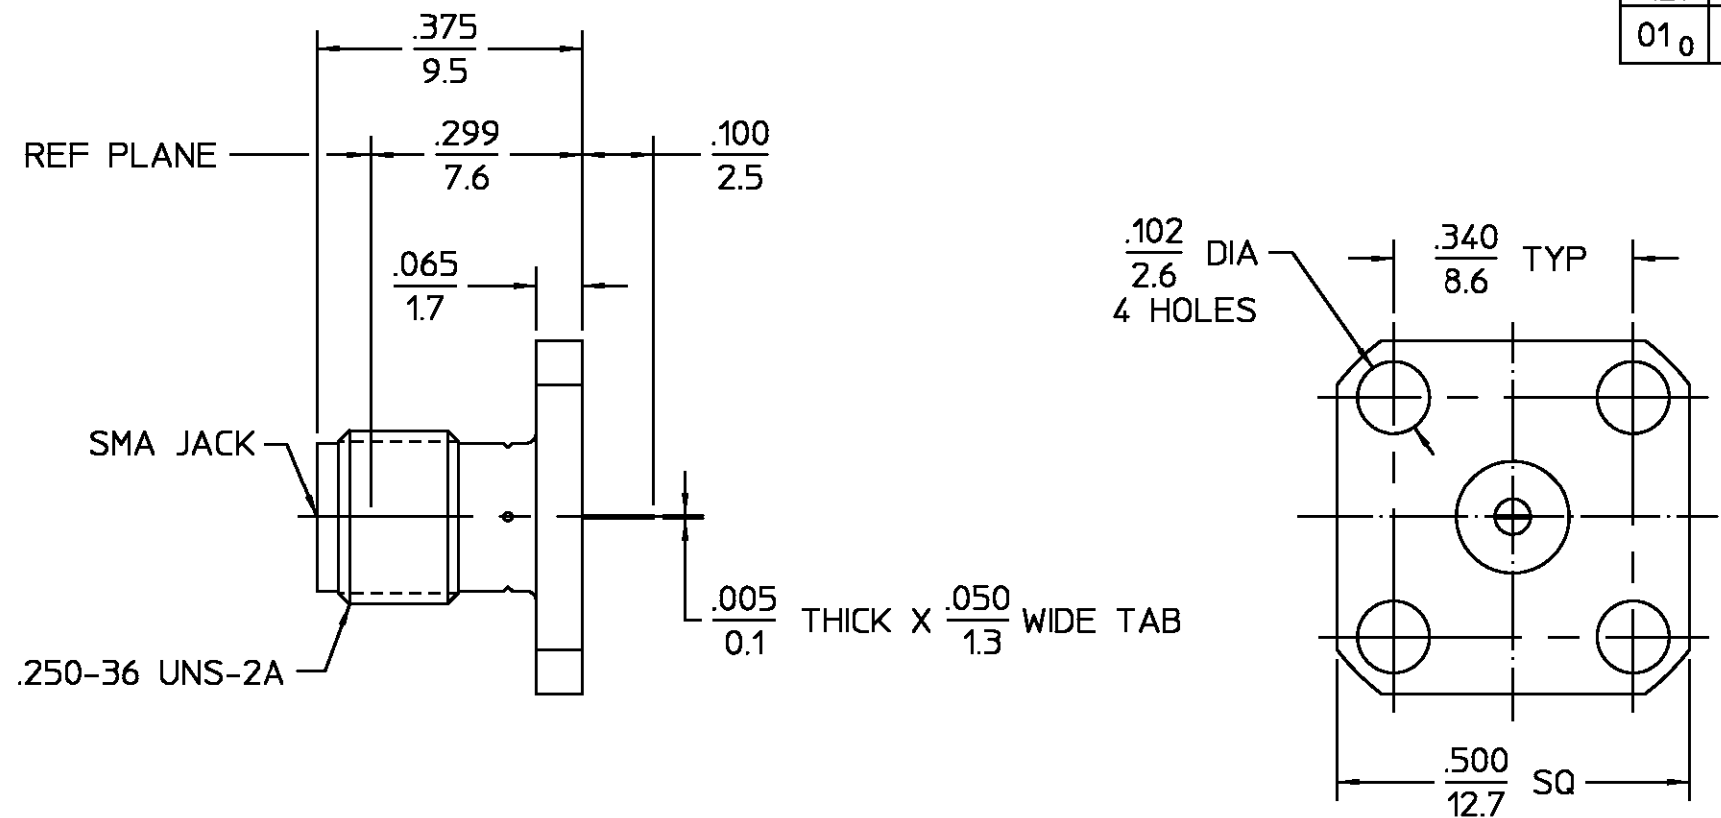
$01_0$

$\frac{.375}{9.5}$

REF PLANE $\frac{.299}{7.6}$ $\frac{.100}{2.5}$

$\frac{.065}{1.7}$

SMA JACK

.250-36 UNS-2A

$\frac{.005}{0.1}$ THICK X $\frac{.050}{1.3}$ WIDE TAB

$\frac{.102}{2.6}$ DIA
4 HOLES

$\frac{.340}{8.6}$ TYP

$\frac{.500}{12.7}$ SQ